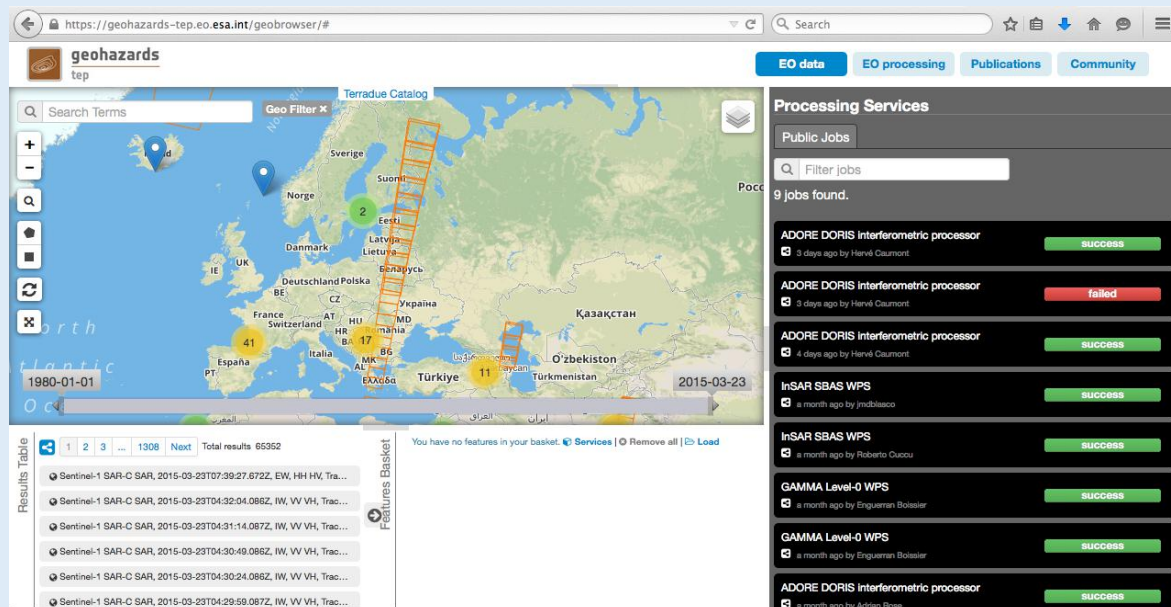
https://geohazards-tep.eo.esa.int/geobrowser/#

Search

geohazards
tep

EO data
EO processing
Publications
Community

Search Terms
Geo Filter ×
Terradue Catalog

Sverige
Suomi
Norge
Danmark
Eesti
Latvija
Lietuva
Беларусь
IE
UK
Deutschland
Polska
BE
CZ
Україна
France
AT
HU
Switzerland
HR
România
MD
Italia
BA
България
MK
España
PT
AL
Ελλάδα
Türkiye
Қазақстан
O'zbekiston
Türkmenistan
Рос
North
Atlantic
Oc

2
41
17
11

1980-01-01
2015-03-23

Results Table
1 2 3 ... 1308 Next Total results 65352
Sentinel-1 SAR-C SAR, 2015-03-23T07:39:27.672Z, EW, HH HV, Tra...
Sentinel-1 SAR-C SAR, 2015-03-23T04:32:04.086Z, IW, VV VH, Trac...
Sentinel-1 SAR-C SAR, 2015-03-23T04:31:14.087Z, IW, VV VH, Trac...
Sentinel-1 SAR-C SAR, 2015-03-23T04:30:49.086Z, IW, VV VH, Trac...
Sentinel-1 SAR-C SAR, 2015-03-23T04:30:24.086Z, IW, VV VH, Trac...
Sentinel-1 SAR-C SAR, 2015-03-23T04:29:59.087Z, IW, VV VH, Trac...

Features Basket
You have no features in your basket. Services | Remove all | Load

Processing Services
Public Jobs
Filter jobs
9 jobs found.

ADORE DORIS interferometric processor
3 days ago by Hervé Caumont
success

ADORE DORIS interferometric processor
3 days ago by Hervé Caumont
failed

ADORE DORIS interferometric processor
4 days ago by Hervé Caumont
success

InSAR SBAS WPS
a month ago by jmdblasco
success

InSAR SBAS WPS
a month ago by Roberto Cuccu
success

GAMMA Level-0 WPS
a month ago by Enguerran Boissier
success

GAMMA Level-0 WPS
a month ago by Enguerran Boissier
success

ADORE DORIS interferometric processor
a month ago by Adrian Rose
success